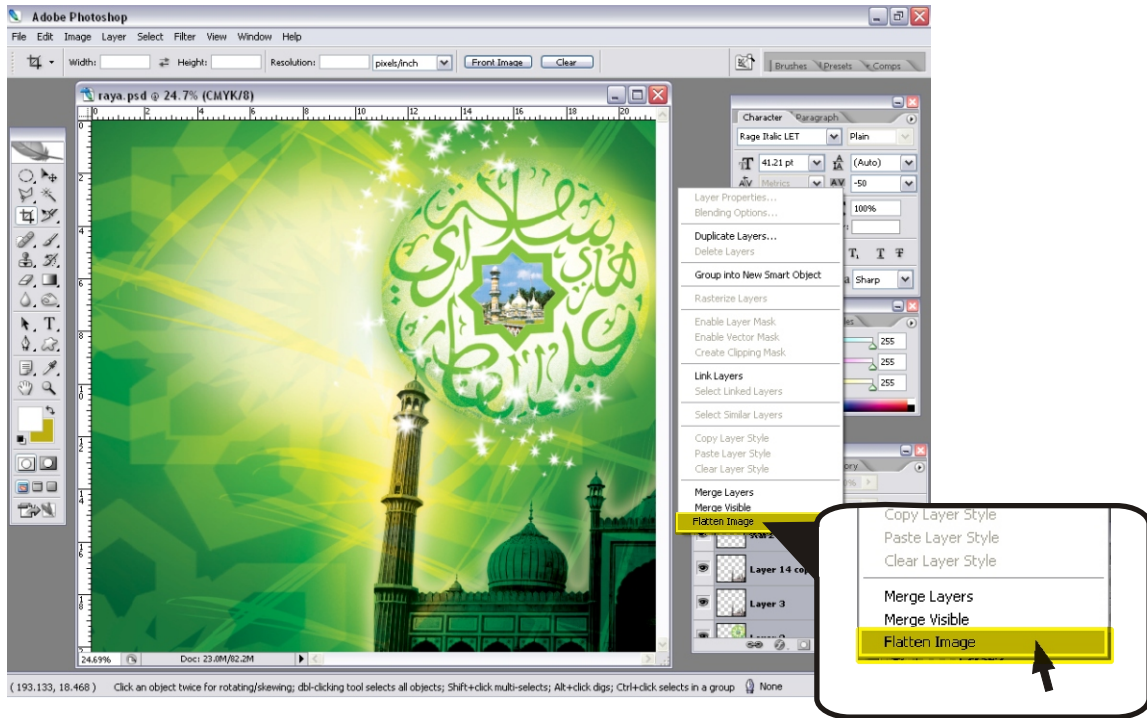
Adobe Photoshop

File Edit Image Layer Select Filter View Window Help

Width: Height: Resolution: pixels/inch Front Image Clear

Brushes Presets Comps

raya.psd @ 24.7% (CMYK/8)

0 2 4 6 8 10 12 14 16 18 20

Character Paragraph

Rage Italic LET Plain

41.21 pt (Auto)

Metrics -50

100%

Sharp

255

255

255

Layer Properties...
Blending Options...
Duplicate Layers...
Delete Layers
Group into New Smart Object
Rasterize Layers
Enable Layer Mask
Enable Vector Mask
Create Clipping Mask
Link Layers
Select Linked Layers
Select Similar Layers
Copy Layer Style
Paste Layer Style
Clear Layer Style
Merge Layers
Merge Visible
Flatten Image

Layer 14 co
Layer 3

Copy Layer Style
Paste Layer Style
Clear Layer Style
Merge Layers
Merge Visible
Flatten Image

24.69% Doc: 23.0M/82.2M

( 193.133, 18.468 ) Click an object twice for rotating/skewing; dbl-clicking tool selects all objects; Shift+click multi-selects; Alt+click digs; Ctrl+click selects in a group None